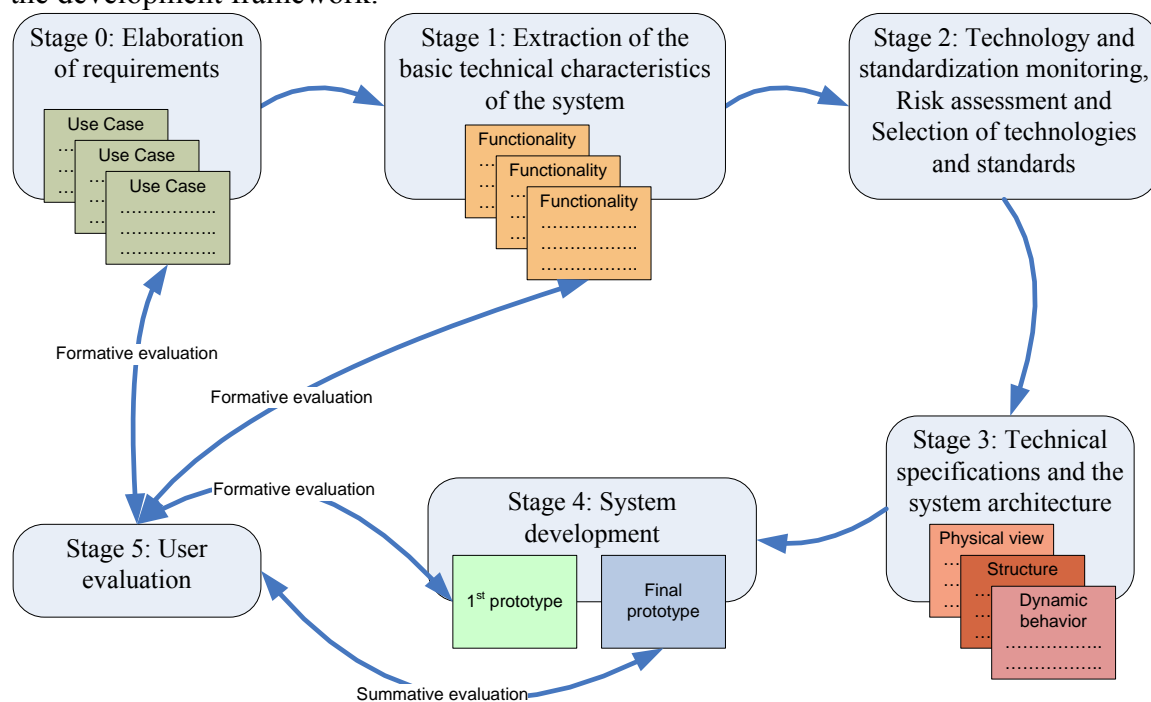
the development framework.

Stage 0: Elaboration of requirements

Use Case
…
…
…
…

Use Case
…
…
…
…

Use Case
……………
……………
……………

Stage 1: Extraction of the basic technical characteristics of the system

Functionality
…
…
…
…

Functionality
…
…
…
…

Functionality
……………
……………
……………

Stage 2: Technology and standardization monitoring, Risk assessment and Selection of technologies and standards

Formative evaluation

Formative evaluation

Formative evaluation

Stage 3: Technical specifications and the system architecture

Physical view
…
…
…

Structure
…
…
…

Dynamic behavior
……………
……………

Stage 4: System development

1$^{st}$ prototype

Final prototype

Stage 5: User evaluation

Summative evaluation